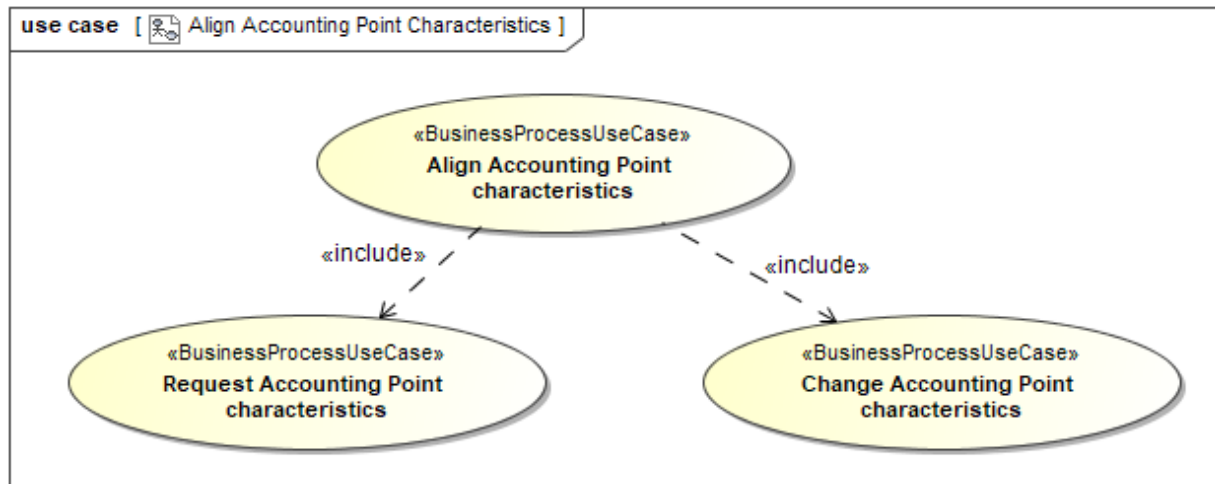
use case [ Align Accounting Point Characteristics ]

«BusinessProcessUseCase»
Align Accounting Point characteristics

«include»

«include»

«BusinessProcessUseCase»
Request Accounting Point characteristics

«BusinessProcessUseCase»
Change Accounting Point characteristics